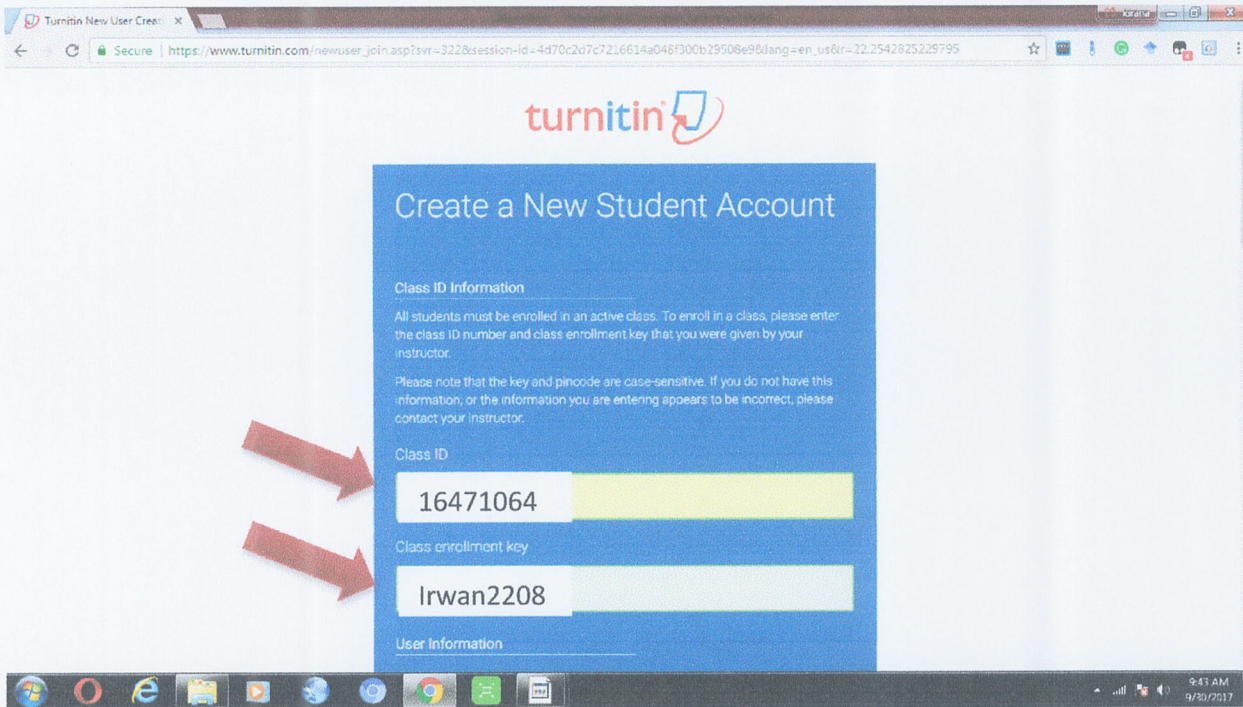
Turnitin New User Creat ×

Secure | https://www.turnitin.com/newuser_join.asp?svr=322&session-id=4d70c2d7c7216614a048f300b29508e9&lang=en_us&r=22.2542825229795

turnitin

Create a New Student Account

Class ID Information

All students must be enrolled in an active class. To enroll in a class, please enter the class ID number and class enrollment key that you were given by your instructor.

Please note that the key and pincode are case-sensitive. If you do not have this information, or the information you are entering appears to be incorrect, please contact your instructor.

Class ID

16471064

Class enrollment key

Irwan2208

User Information

9:43 AM
9/30/2017